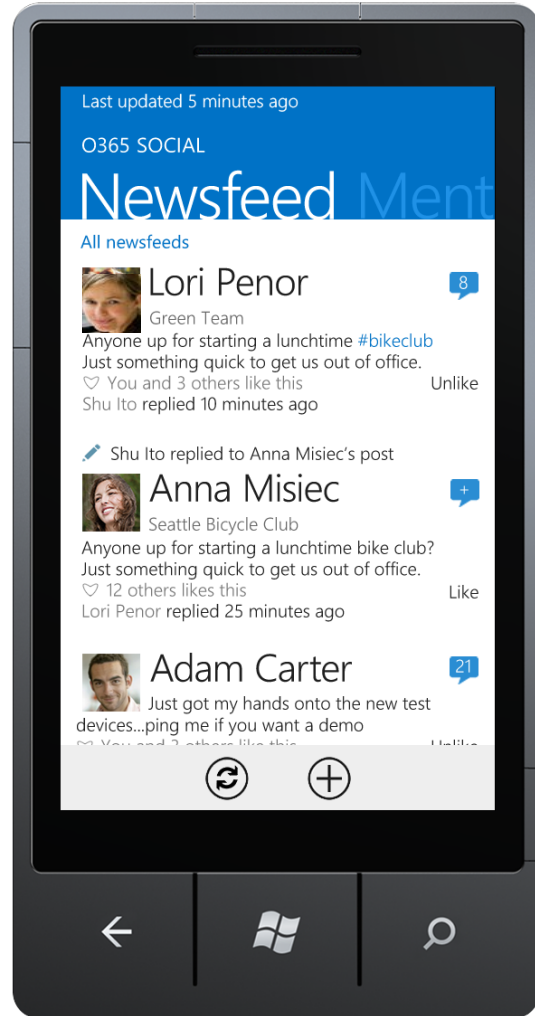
Last updated 5 minutes ago

O365 SOCIAL

Newsfeed Ment

All newsfeeds

Lori Penor
8
Green Team
Anyone up for starting a lunchtime #bikeclub Just something quick to get us out of office.
♡ You and 3 others like this
Unlike
Shu Ito replied 10 minutes ago

Shu Ito replied to Anna Misiec's post

Anna Misiec
+
Seattle Bicycle Club
Anyone up for starting a lunchtime bike club? Just something quick to get us out of office.
♡ 12 others likes this
Like
Lori Penor replied 25 minutes ago

Adam Carter
21
Just got my hands onto the new test devices...ping me if you want a demo
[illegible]